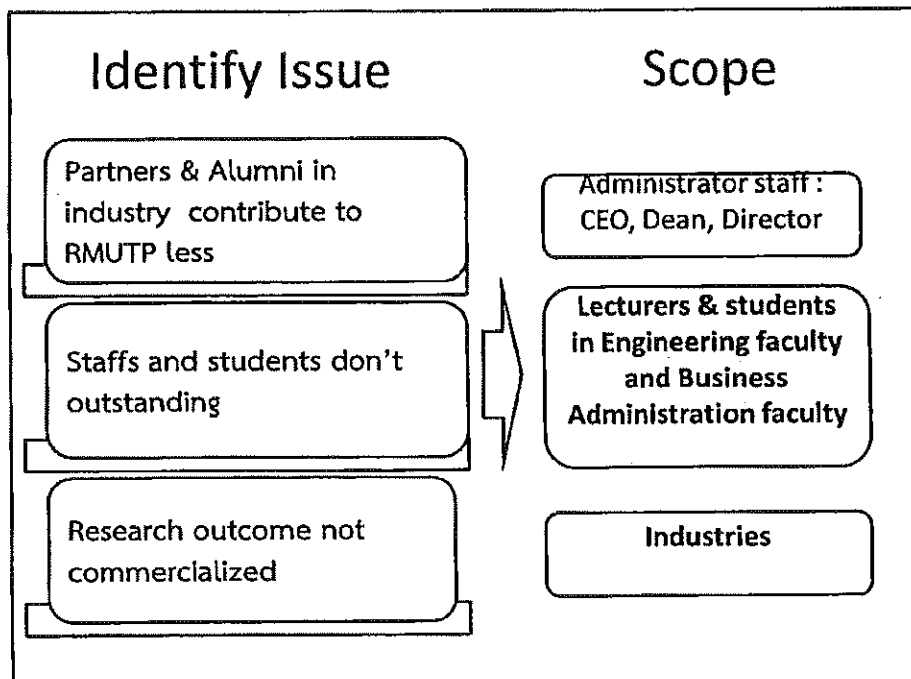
Identify Issue

Scope

Partners & Alumni in industry contribute to RMUTP less

Staffs and students don't outstanding

Research outcome not commercialized

Administrator staff : CEO, Dean, Director

Lecturers & students in Engineering faculty and Business Administration faculty

Industries